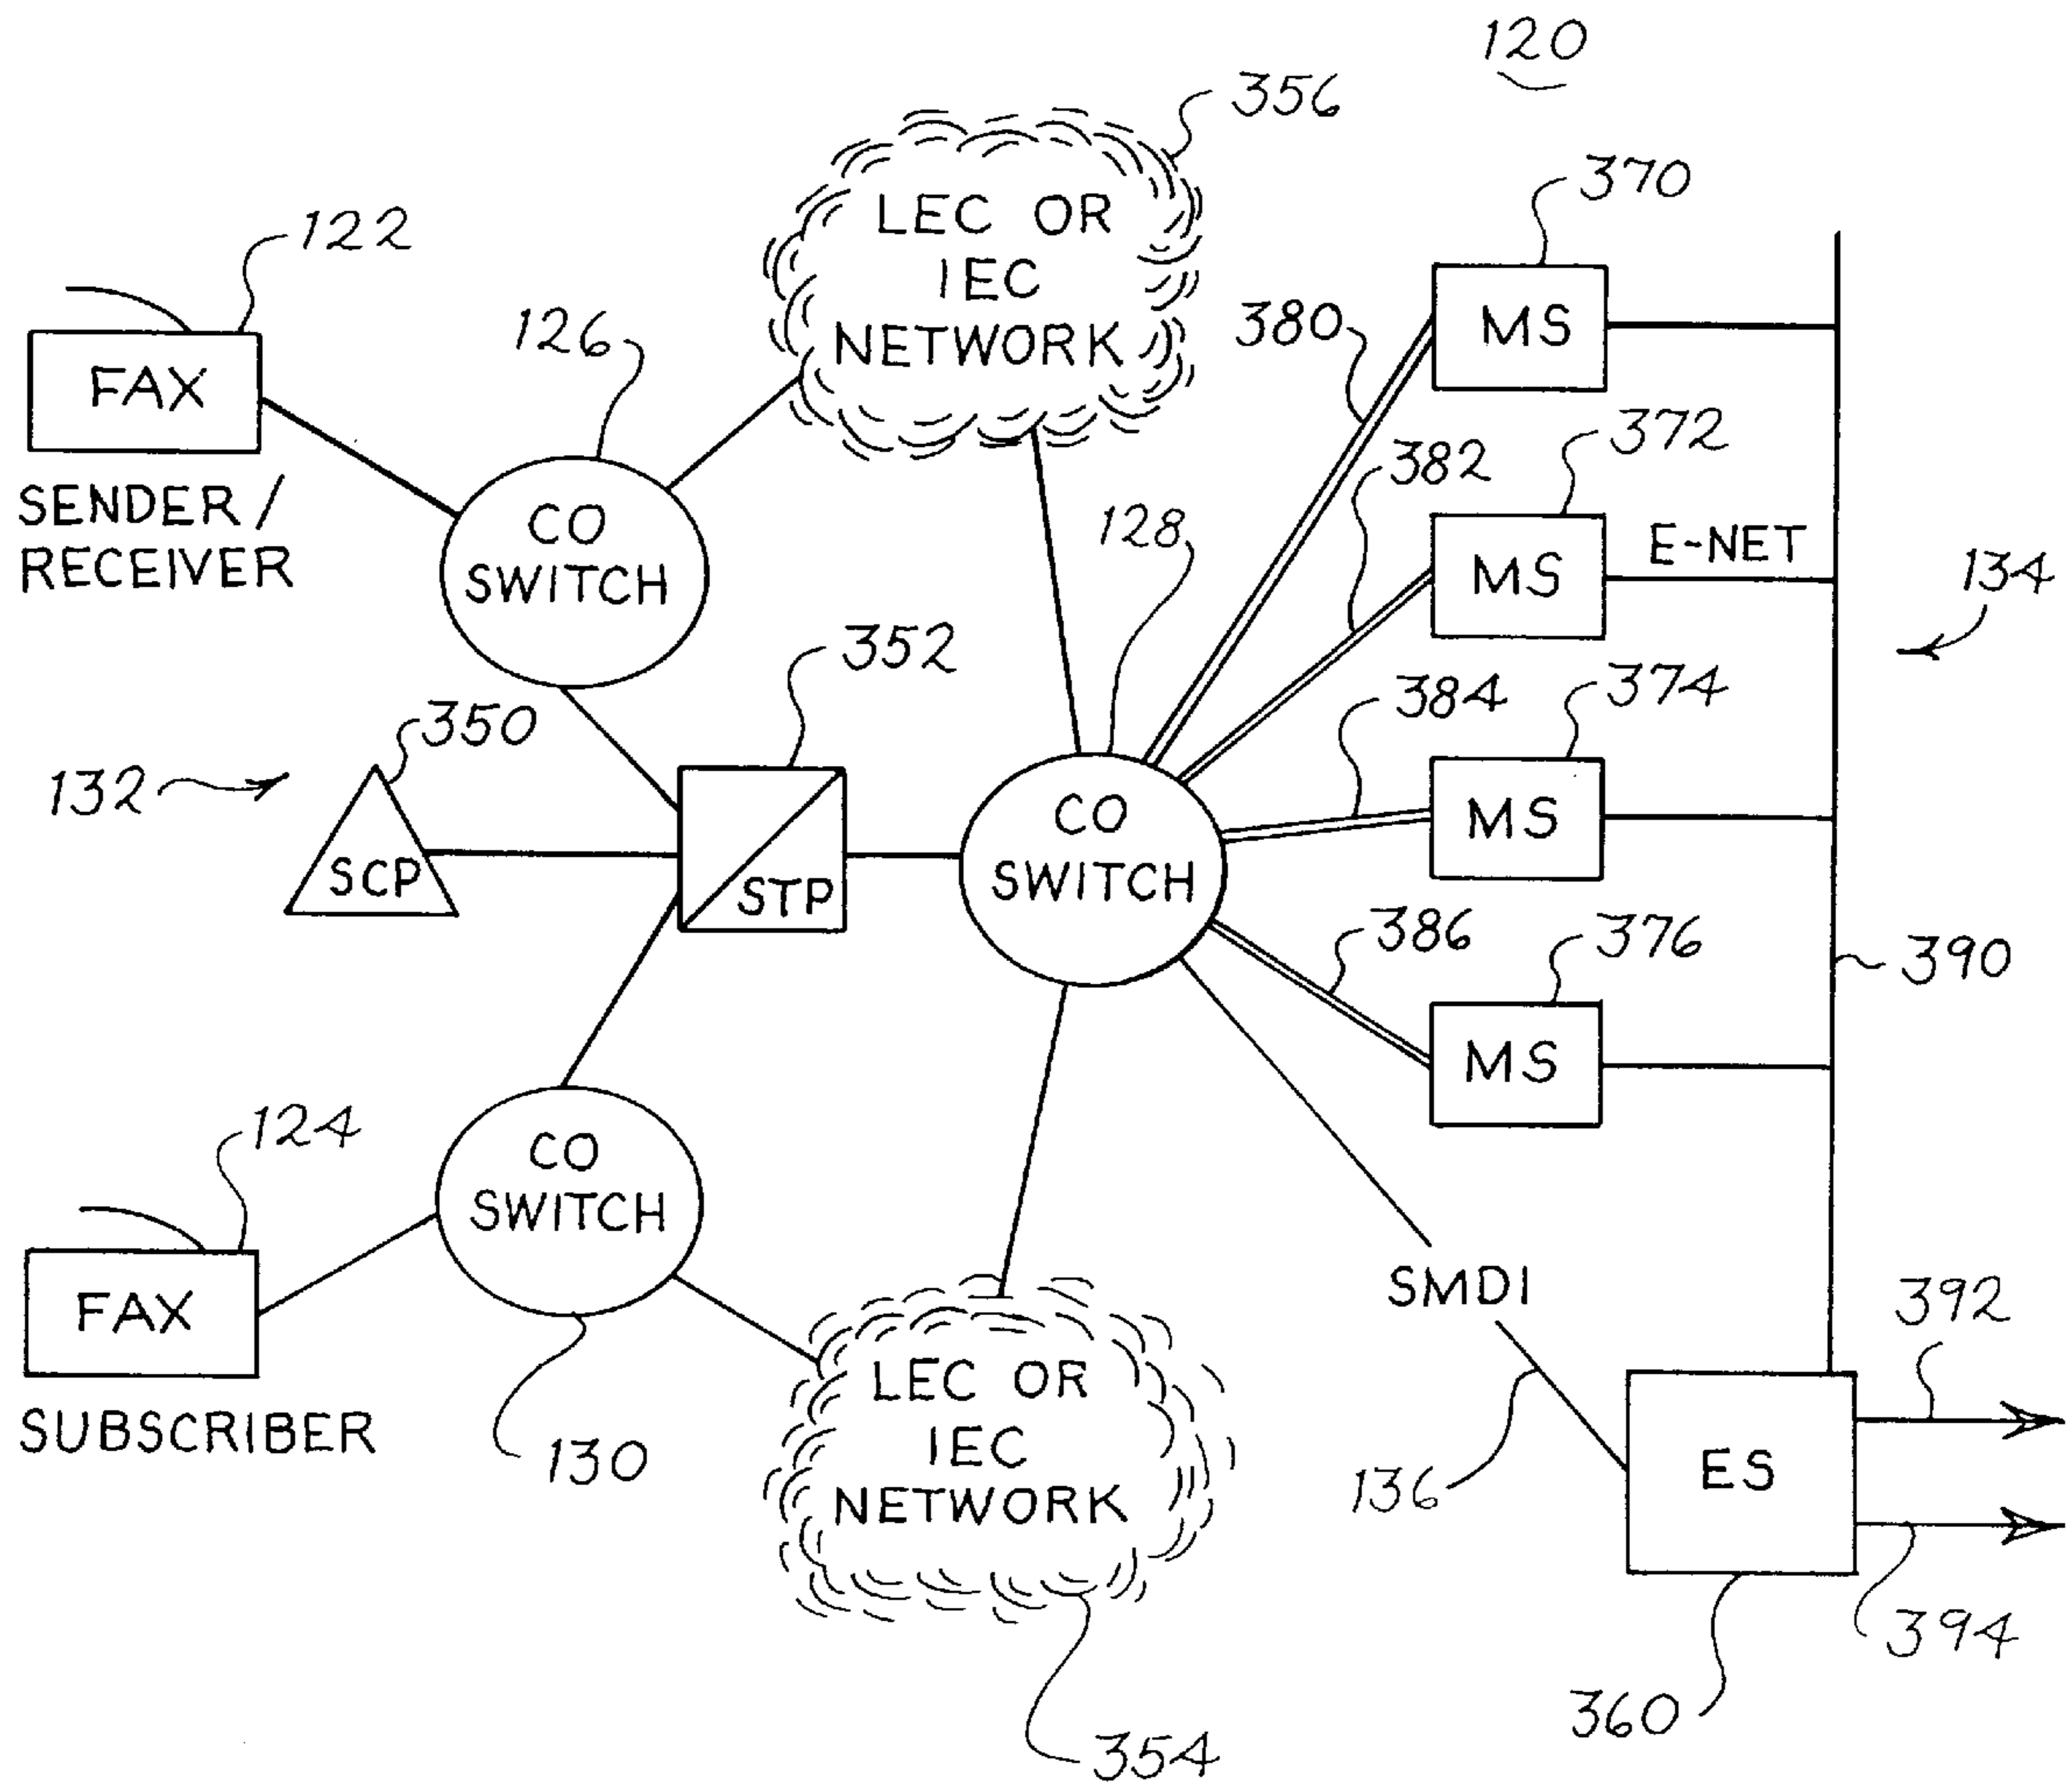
120
356
LEC OR IEC NETWORK
370
122
FAX
SENDER / RECEIVER
126
CO SWITCH
380
MS
372
382
MS
E-NET
128
134
352
384
374
MS
350
132
SCP
STP
CO SWITCH
386
376
MS
390
124
FAX
SUBSCRIBER
CO SWITCH
130
LEC OR IEC NETWORK
SMDI
392
136
ES
394
360
354